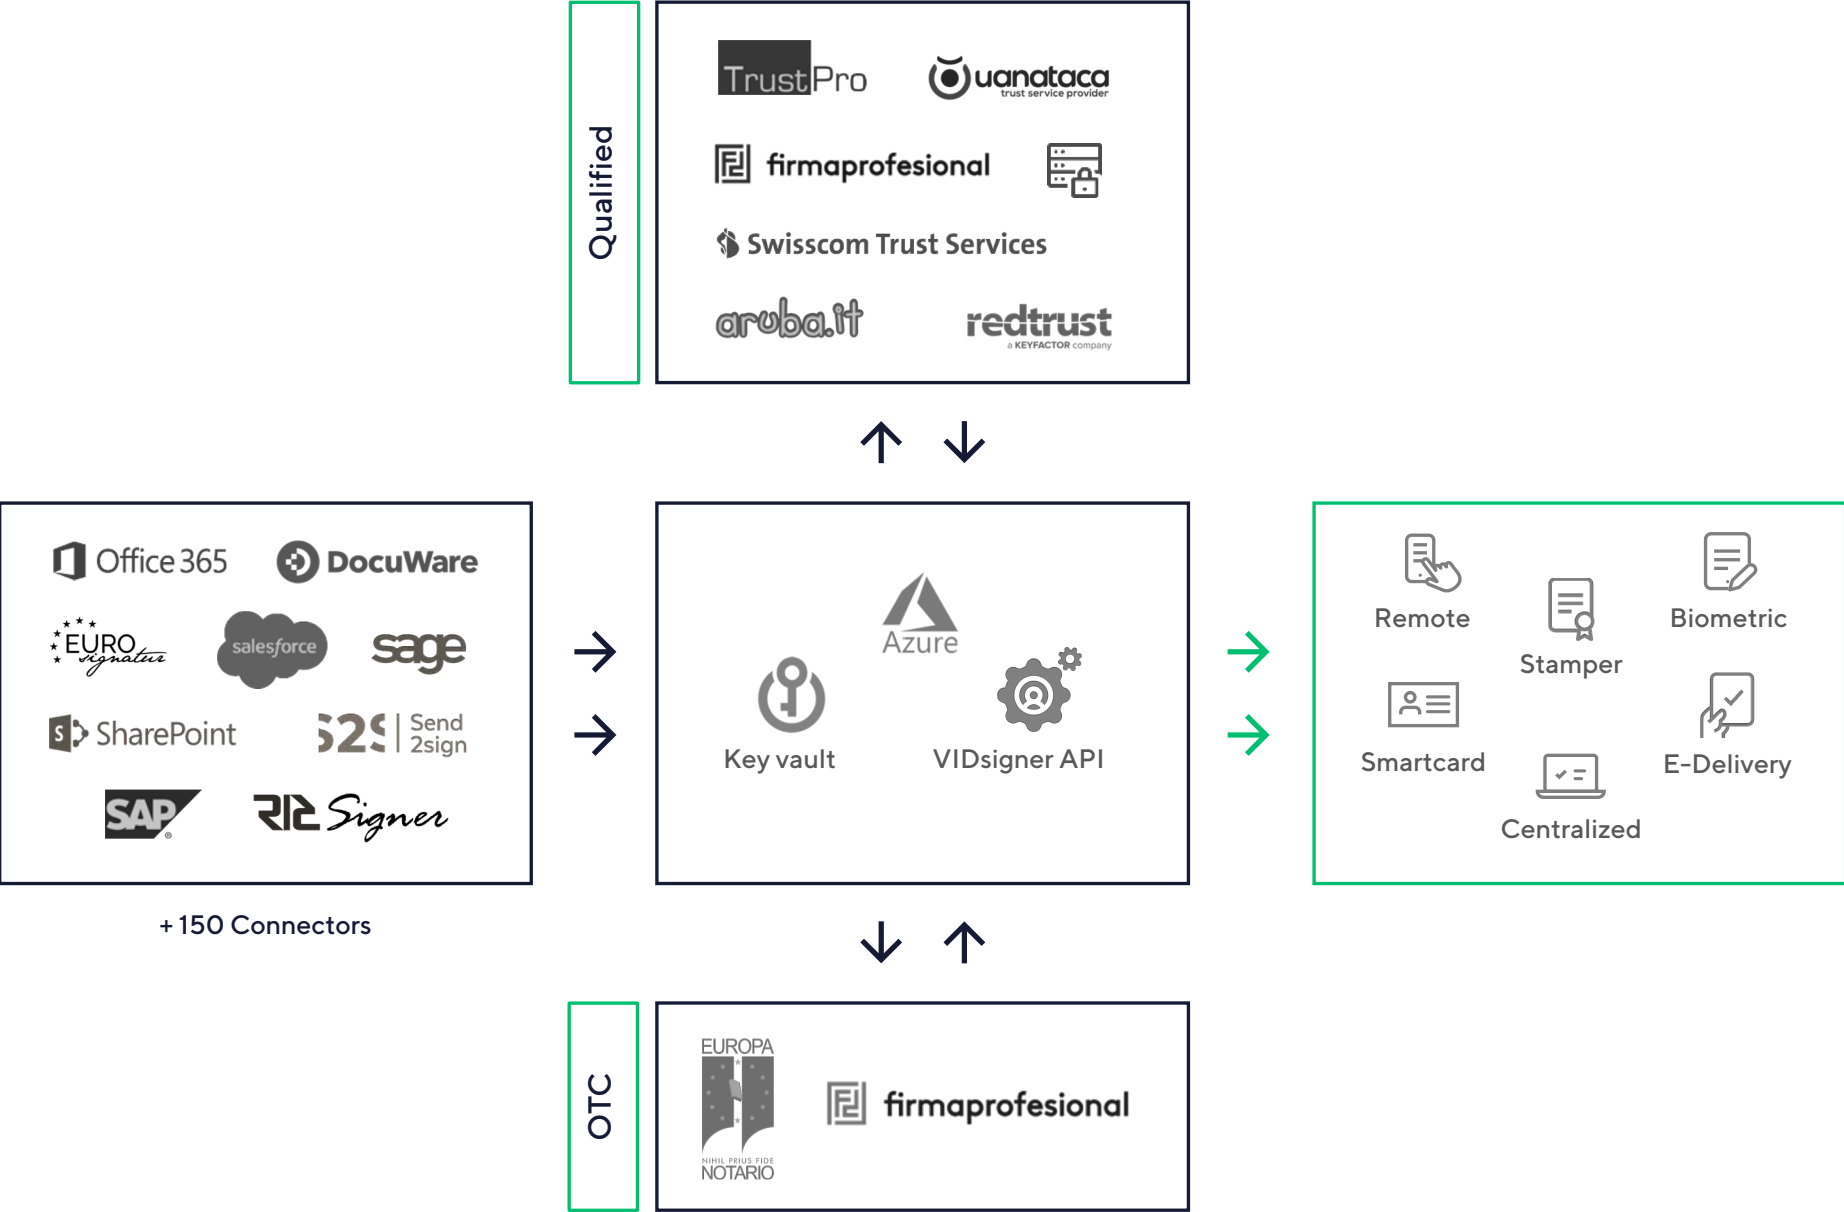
Qualified

TrustPro
uanataca trust service provider
firmaprofesional
Swisscom Trust Services
aruba.it
redtrust a KEYFACTOR company

Office 365
DocuWare
EURO signature
salesforce
sage
SharePoint
S2S Send 2sign
SAP
RIC Signer

+150 Connectors

Azure
Key vault
VIDsigner API

Remote
Stamper
Biometric
Smartcard
E-Delivery
Centralized

OTC

EUROPA
NIHIL PRIUS FIDE
NOTARIO
firmaprofesional